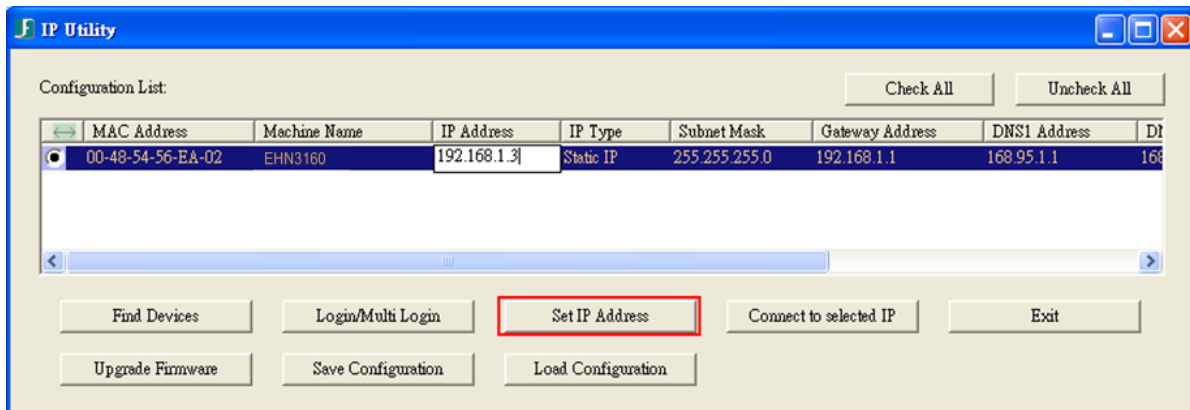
IP Utility

Configuration List:

Check All | Uncheck All

| | MAC Address | Machine Name | IP Address | IP Type | Subnet Mask | Gateway Address | DNS1 Address | D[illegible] |
|---|---|---|---|---|---|---|---|---|
| ● | 00-48-54-56-EA-02 | EHN3160 | 192.168.1.3 | Static IP | 255.255.255.0 | 192.168.1.1 | 168.95.1.1 | 168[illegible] |

Find Devices | Login/Multi Login | Set IP Address | Connect to selected IP | Exit

Upgrade Firmware | Save Configuration | Load Configuration